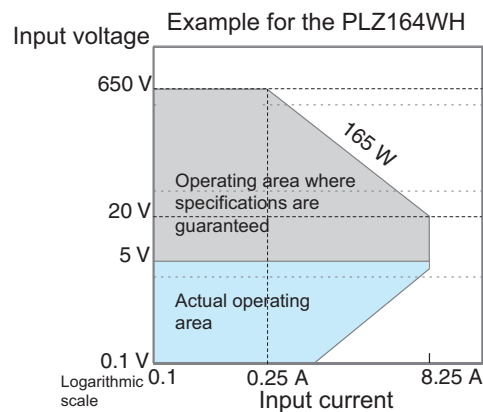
Example for the PLZ164WH

Input voltage

650 V

165 W

Operating area where specifications are guaranteed

20 V

5 V

Actual operating area

0.1 V

Logarithmic scale

0.1

0.25 A

8.25 A

Input current